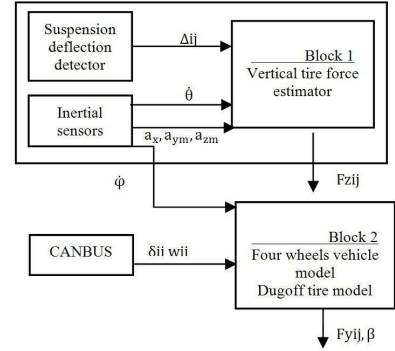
Suspension deflection detector

Δij

Block 1
Vertical tire force estimator

Inertial sensors

$\dot{\theta}$

$a_x, a_{ym}, a_{zm}$

$\dot{\varphi}$

Fzij

CANBUS

δii wii

Block 2
Four wheels vehicle model
Dugoff tire model

Fyij, β